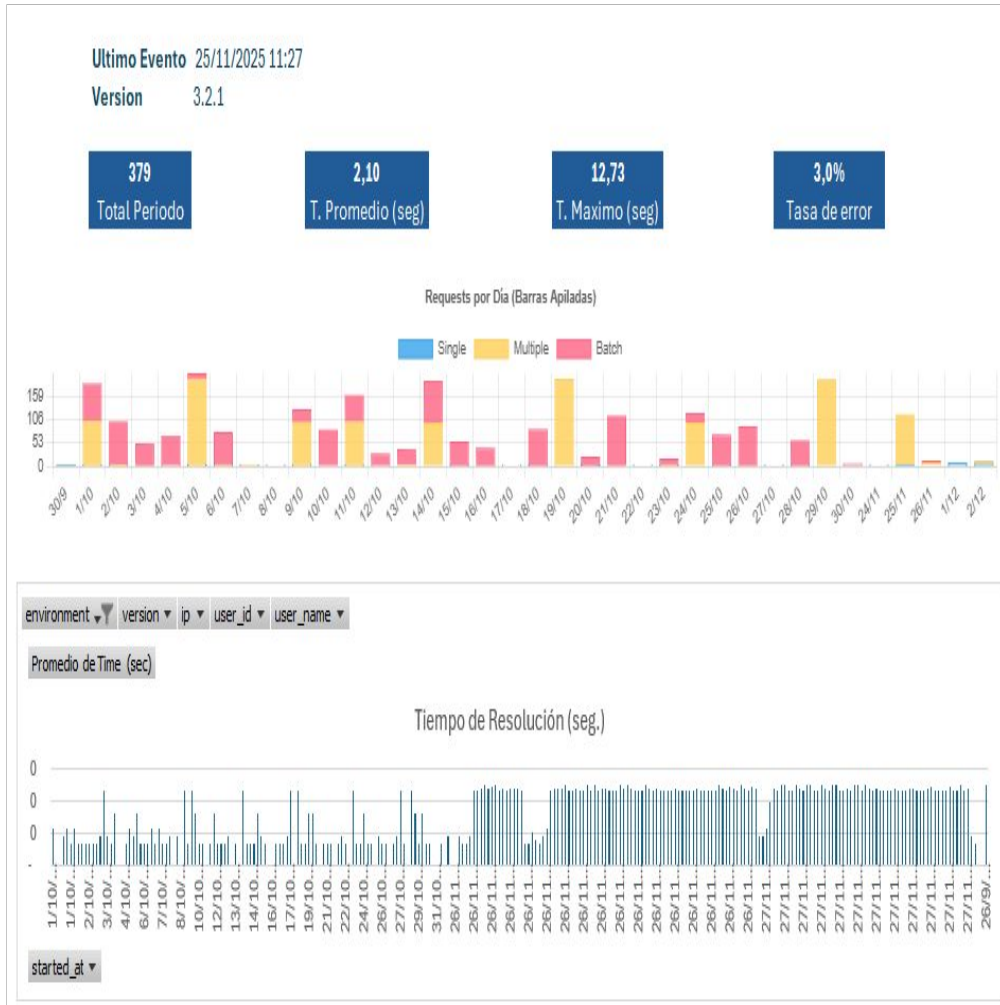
Ultimo Evento 25/11/2025 11:27
Version 3.2.1

379
Total Periodo

2,10
T. Promedio (seg)

12,73
T. Maximo (seg)

3,0%
Tasa de error

Requests por Día (Barras Apiladas)

Single Multiple Batch

159
106
53
0

30/9 1/10 2/10 3/10 4/10 5/10 6/10 7/10 8/10 9/10 10/10 11/10 12/10 13/10 14/10 15/10 16/10 17/10 18/10 19/10 20/10 21/10 22/10 23/10 24/10 25/10 26/10 27/10 28/10 29/10 30/10 24/11 25/11 26/11 1/12 2/12

environment version ip user_id user_name

Promedio de Time (sec)

Tiempo de Resolución (seg.)

0
0
0
-

1/10/... 1/10/... 2/10/... 3/10/... 4/10/... 6/10/... 7/10/... 8/10/... 10/10... 12/10... 13/10... 14/10... 16/10... 17/10... 19/10... 21/10... 22/10... 24/10... 26/10... 27/10... 29/10... 31/10... 26/11... 26/11... 26/11... 26/11... 26/11... 26/11... 26/11... 26/11... 26/11... 26/11... 26/11... 26/11... 26/11... 27/11... 27/11... 27/11... 27/11... 27/11... 27/11... 27/11... 27/11... 27/11... 26/9/...

started_at